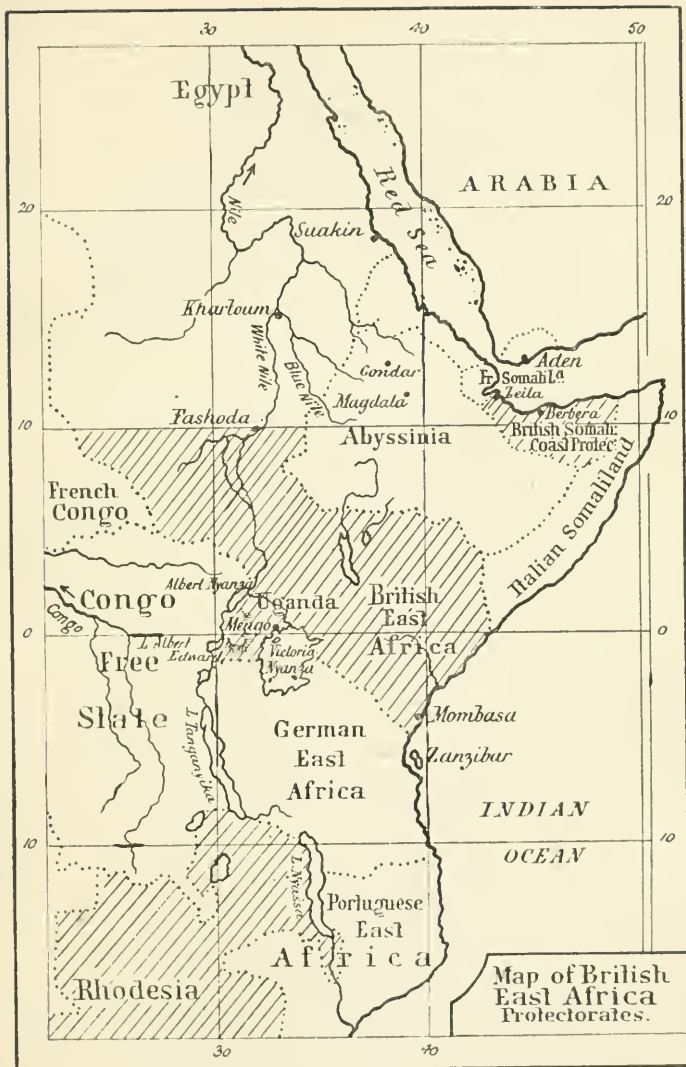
30
40
50
Egypt
ARABIA
20
20
Nile
Red Sea
Suakin
Khartoum
White Nile
Blue Nile
Gondar
Aden
Fr. Somalil.d
Zeila
Magdala
Berbera
Fashoda
10
British Somali Coast Protec.
10
Abyssinia
French Congo
Italian Somaliland
Albert Nyanza
Congo
British East Africa
Congo
Uganda
0
Mengo
0
L. Albert Edward
Free
Victoria Nyanza
State
Mombasa
L. Tanganyika
German East Africa
Zanzibar
INDIAN
10
OCEAN
10
L. Nyassa
Portuguese East
Africa
Rhodesia
30
40
Map of British East Africa Protectorates.